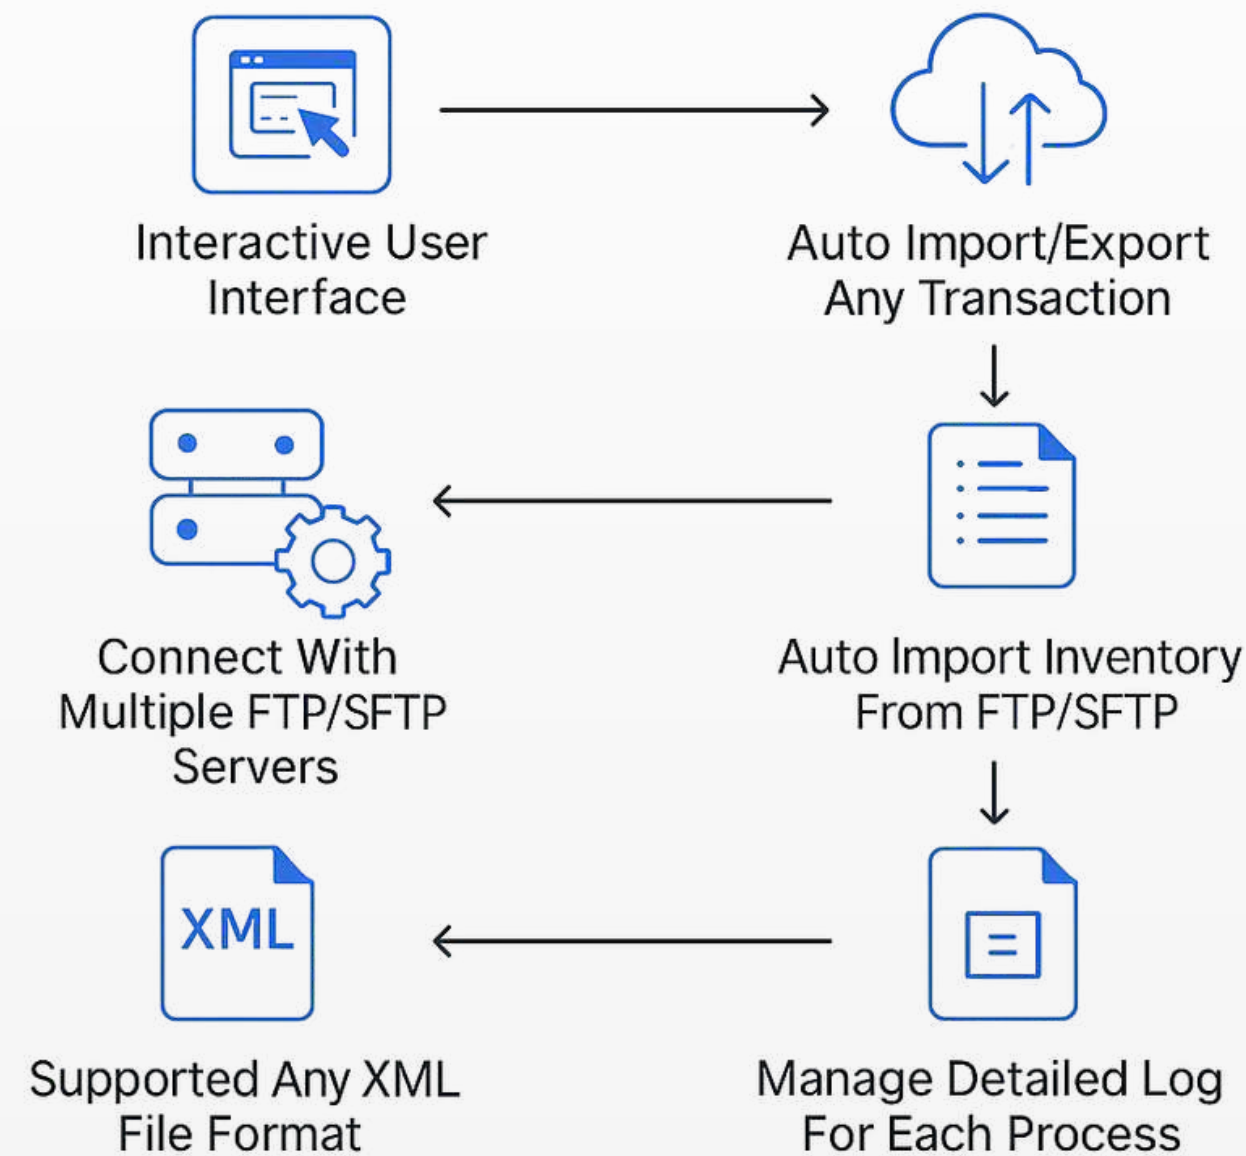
Interactive User Interface

Auto Import/Export Any Transaction

Connect With Multiple FTP/SFTP Servers

Auto Import Inventory From FTP/SFTP

XML

Supported Any XML File Format

Manage Detailed Log For Each Process